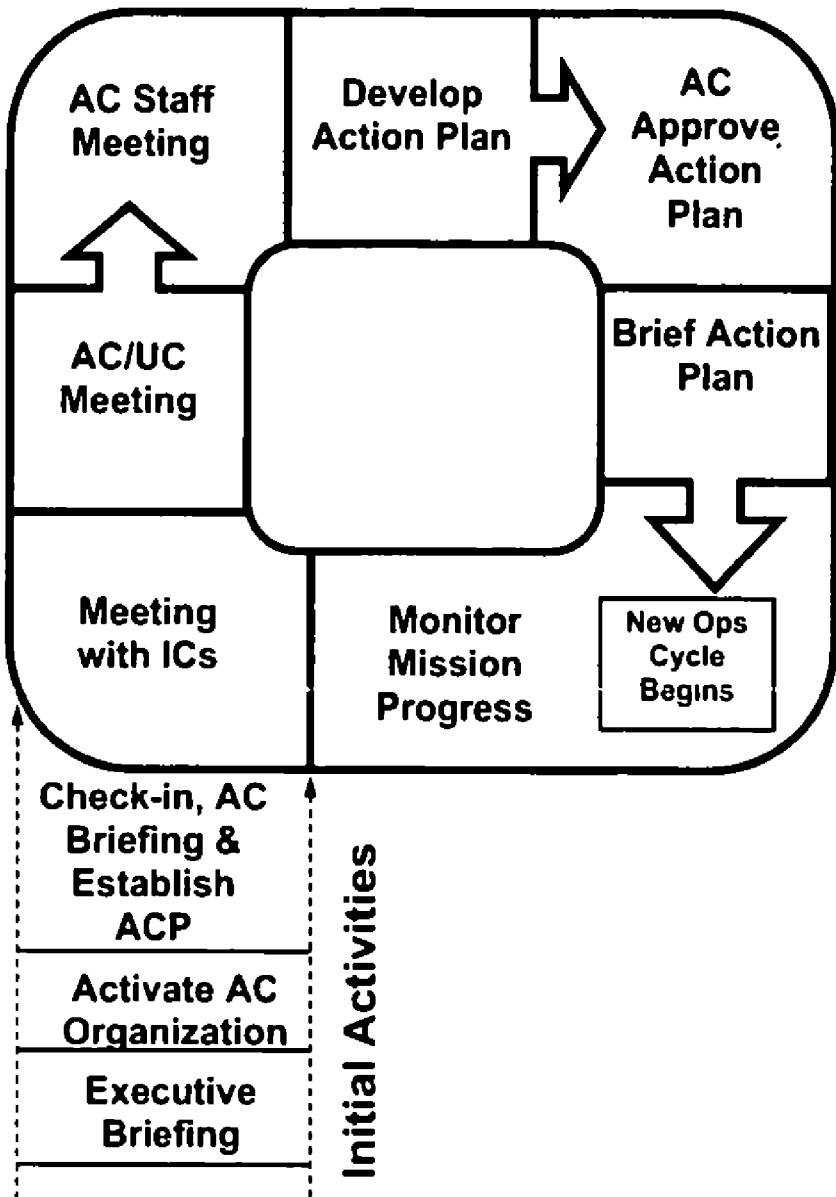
AC Staff Meeting

Develop Action Plan

AC Approve Action Plan

AC/UC Meeting

Brief Action Plan

Meeting with ICs

Monitor Mission Progress

New Ops Cycle Begins

Check-in, AC Briefing & Establish ACP

Activate AC Organization

Executive Briefing

Initial Activities